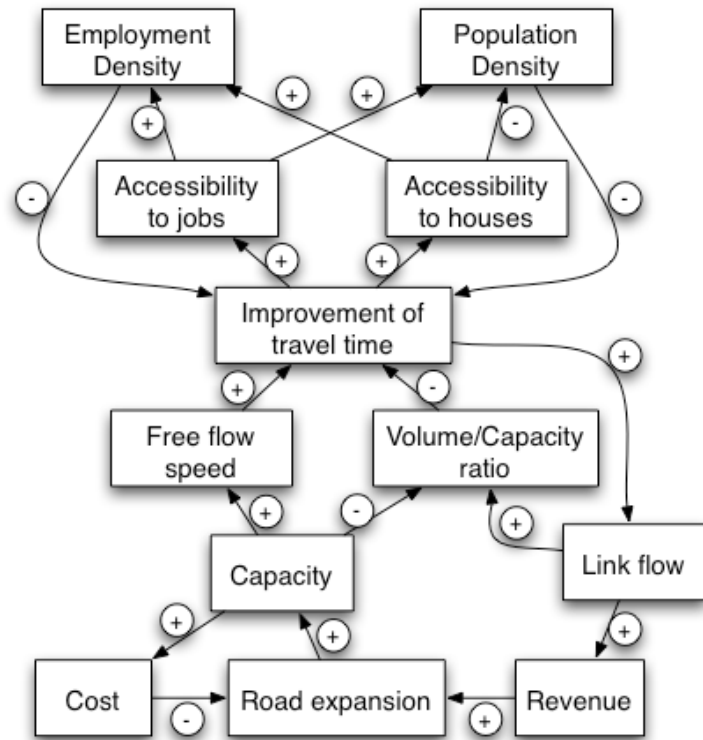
Employment Density

Population Density

+

+

+

-

-

Accessibility to jobs

Accessibility to houses

-

+

+

Improvement of travel time

+

+

-

Free flow speed

Volume/Capacity ratio

+

-

+

Capacity

Link flow

+

+

+

Cost

Road expansion

Revenue

-

+